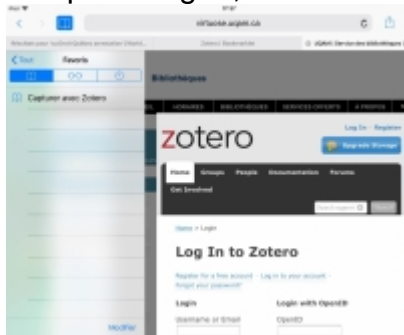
virtuose.uqam.ca

Tout Favoris

Capturer avec Zotero

Bibliothèques

HORAIRES BIBLIOTHÈQUES SERVICES OFFERTS À PROPOS

zotero

Log In · Register

Upgrade Storage

Home Groups People Documentation Forums

Get Involved

Search

Home > Login

Log In to Zotero

Register for a free account · Log in to your account · Forgot your password?

Login

Username or Email

Login with OpenID

OpenID

Modifier